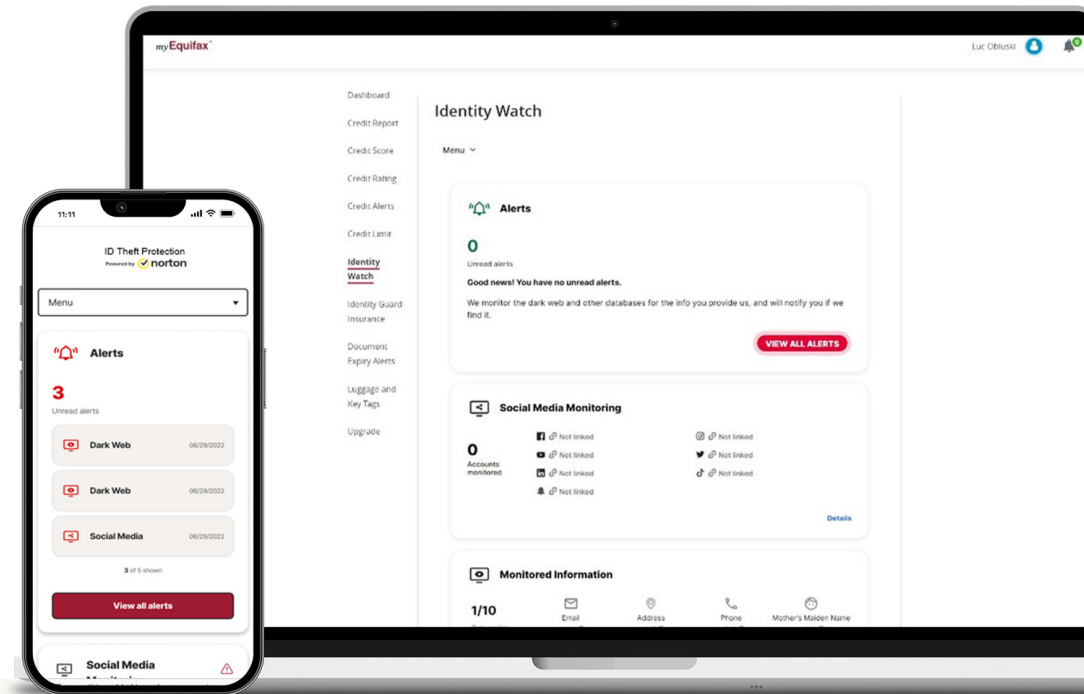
myEquifax

Luc Obluski

Dashboard
Credit Report
Credit Score
Credit Rating
Credit Alerts
Credit Limit
Identity Watch
Identity Guard Insurance
Document Expiry Alerts
Luggage and Key Tags
Upgrade

Identity Watch

Menu

Alerts

0
Unread alerts

Good news! You have no unread alerts.

We monitor the dark web and other databases for the info you provide us, and will notify you if we find it.

VIEW ALL ALERTS

Social Media Monitoring

0
Accounts monitored

Not linked
Not linked
Not linked
Not linked
Not linked
Not linked
Not linked

Details

Monitored Information

1/10

Email
Address
Phone
Mother's Maiden Name

11:11

ID Theft Protection
Powered by norton

Menu

Alerts

3
Unread alerts

Dark Web 06/29/2022
Dark Web 06/29/2022
Social Media 06/29/2022

3 of 5 shown

View all alerts

Social Media